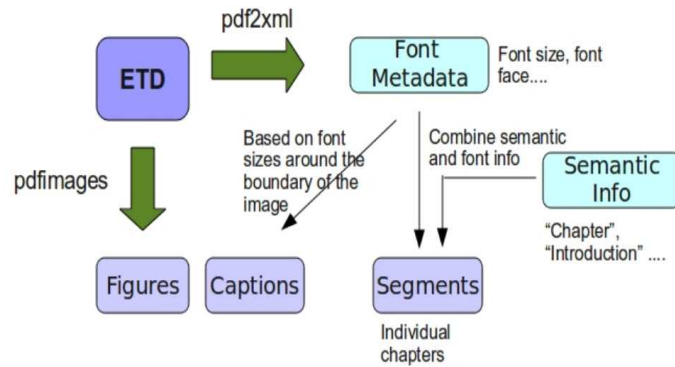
pdf2xml

ETD

Font Metadata

Font size, font face....

Based on font sizes around the boundary of the image

Combine semantic and font info

Semantic Info

"Chapter", "Introduction" ....

pdfimages

Figures

Captions

Segments

Individual chapters